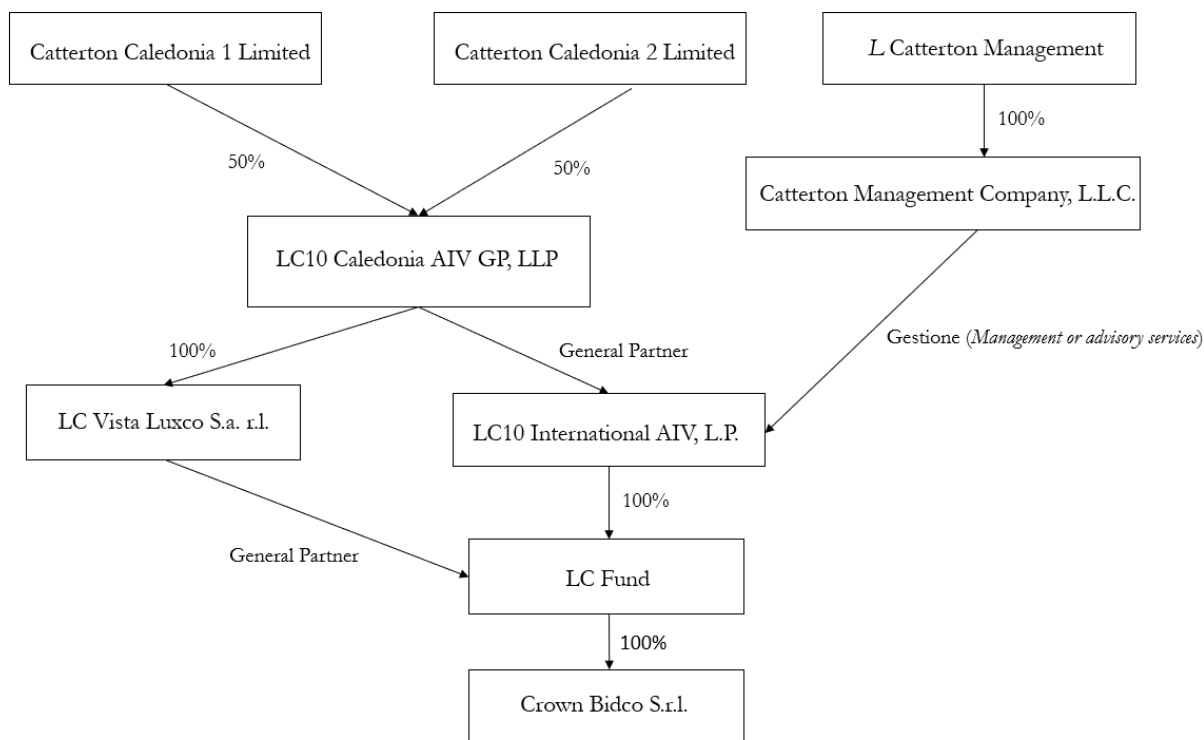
Catterton Caledonia 1 Limited

Catterton Caledonia 2 Limited

L Catterton Management

100%

50%

50%

Catterton Management Company, L.L.C.

LC10 Caledonia AIV GP, LLP

100%

General Partner

Gestione (*Management or advisory services*)

LC Vista Luxco S.a. r.l.

LC10 International AIV, L.P.

100%

General Partner

LC Fund

100%

Crown Bidco S.r.l.